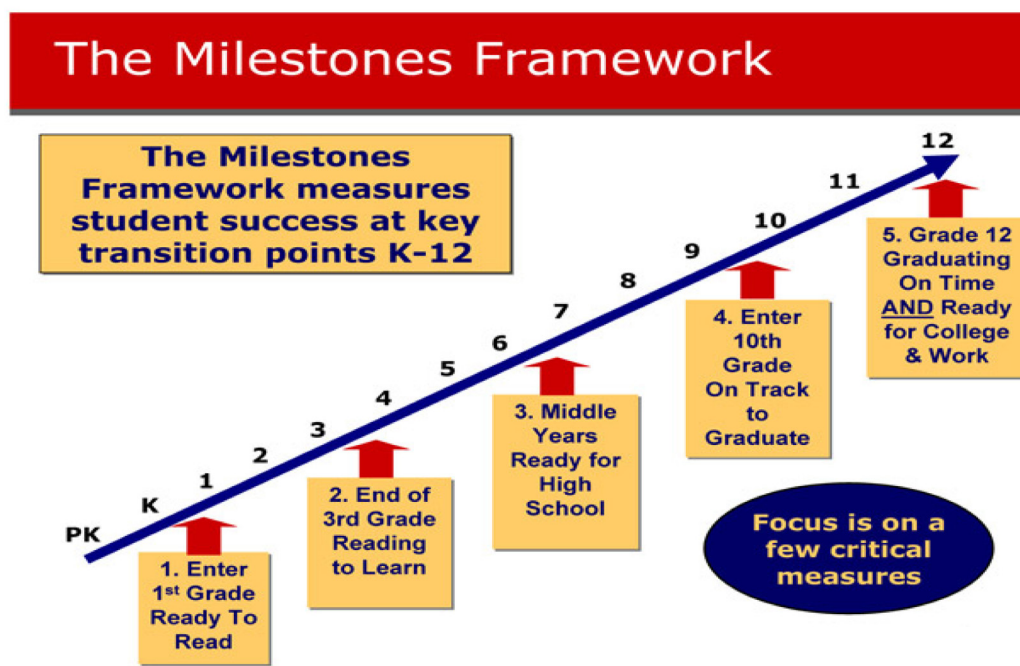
The Milestones Framework

The Milestones Framework measures student success at key transition points K-12

PK
K
1
2
3
4
5
6
7
8
9
10
11
12

1. Enter 1$^{st}$ Grade Ready To Read

2. End of 3rd Grade Reading to Learn

3. Middle Years Ready for High School

4. Enter 10th Grade On Track to Graduate

5. Grade 12 Graduating On Time AND Ready for College & Work

Focus is on a few critical measures